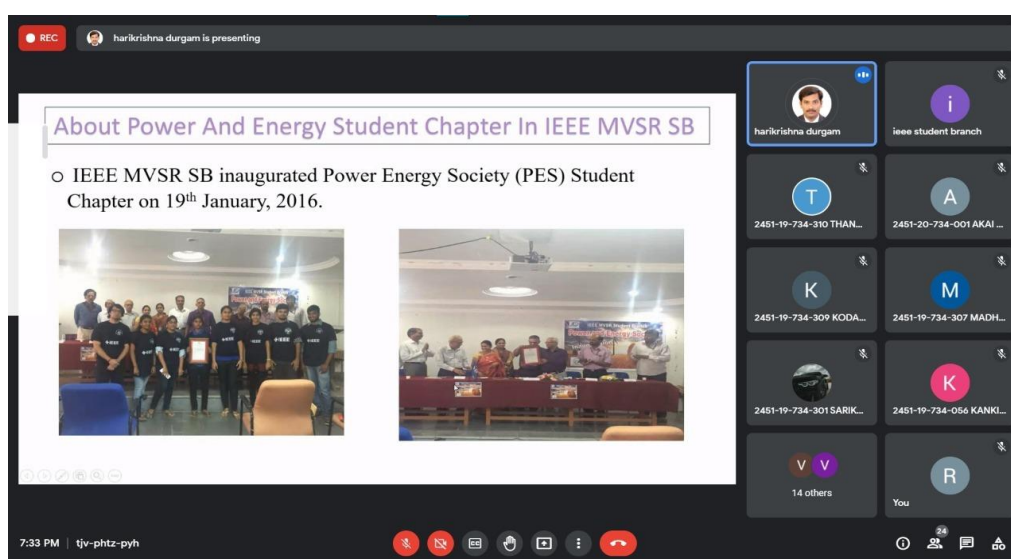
REC

harikrishna durgam is presenting

About Power And Energy Student Chapter In IEEE MVSR SB

o IEEE MVSR SB inaugurated Power Energy Society (PES) Student Chapter on 19th January, 2016.

harikrishna durgam

i

ieee student branch

T

2451-19-734-310 THAN...

A

2451-20-734-001 AKAI ...

K

2451-19-734-309 KODA...

M

2451-19-734-307 MADH...

2451-19-734-301 SARIK...

K

2451-19-734-056 KANKI...

V V

14 others

R

You

7:33 PM | tjv-phtz-pyh

24